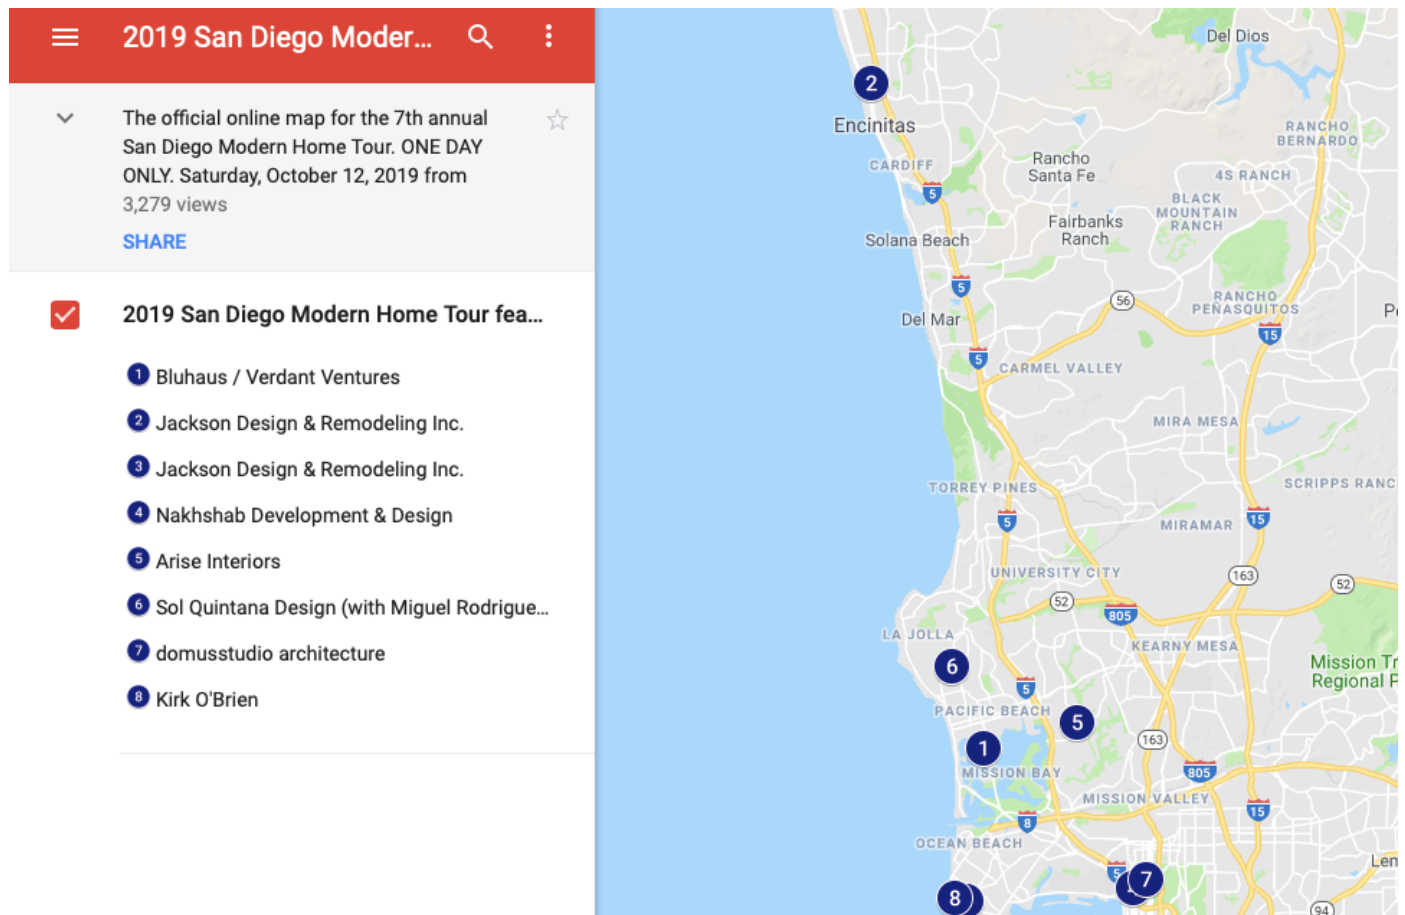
2019 San Diego Moder...

The official online map for the 7th annual San Diego Modern Home Tour. ONE DAY ONLY. Saturday, October 12, 2019 from
3,279 views
SHARE

2019 San Diego Modern Home Tour fea...

1 Bluhaus / Verdant Ventures
2 Jackson Design & Remodeling Inc.
3 Jackson Design & Remodeling Inc.
4 Nakhshab Development & Design
5 Arise Interiors
6 Sol Quintana Design (with Miguel Rodrigue...
7 domusstudio architecture
8 Kirk O'Brien

Del Dios
2
Encinitas
RANCHO BERNARDO
CARDIFF
Rancho Santa Fe
4S RANCH
5
BLACK MOUNTAIN RANCH
Fairbanks Ranch
Solana Beach
5
56
RANCHO PEÑASQUITOS
Del Mar
15
5
CARMEL VALLEY
MIRA MESA
TORREY PINES
SCRIPPS RANC
5
MIRAMAR
15
UNIVERSITY CITY
163
52
52
805
LA JOLLA
KEARNY MESA
6
Mission Tr
Regional P
5
PACIFIC BEACH
5
1
163
MISSION BAY
805
MISSION VALLEY
8
15
OCEAN BEACH
Len
5
7
8
94